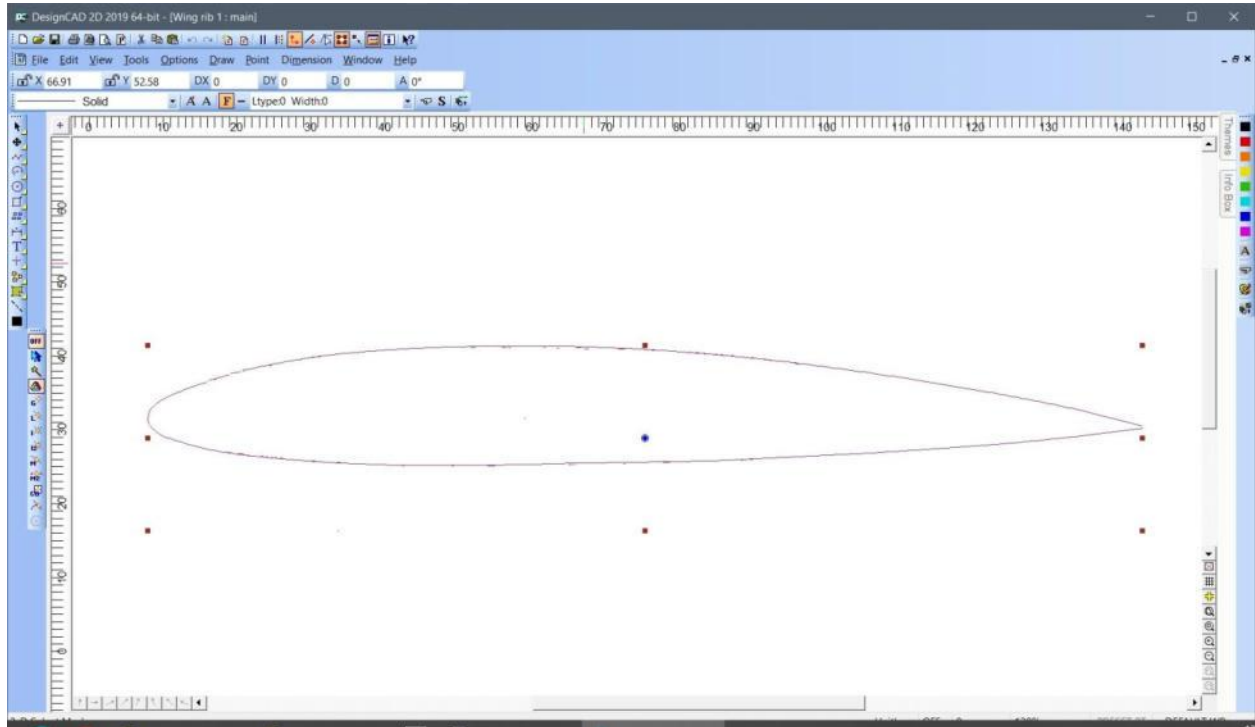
DesignCAD 2D 2019 64-bit - [Wing rib 1 : main]

File Edit View Tools Options Draw Point Dimension Window Help

X 66.91 Y 52.58 DX 0 DY 0 D 0 A 0°

Solid A A F Ltype:0 Width:0

0 10 20 30 40 50 60 70 80 90 100 110 120 130 140 150

Themes

Info Box

60 50 40 30 20 10 0